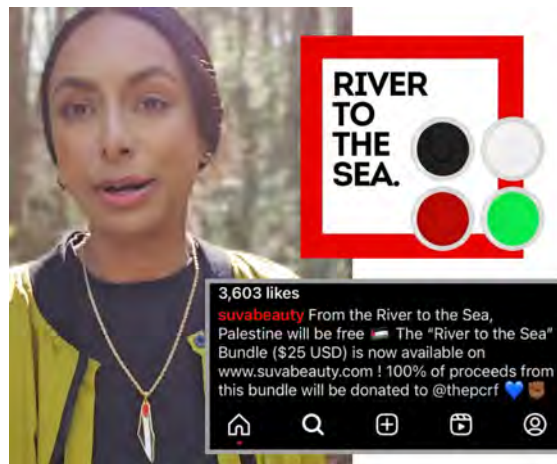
RIVER TO THE SEA.

3,603 likes

suvabeauty From the River to the Sea, Palestine will be free 🇵🇸 The "River to the Sea" Bundle ($25 USD) is now available on www.suvabeauty.com ! 100% of proceeds from this bundle will be donated to @thepcrf 💙✊🏾